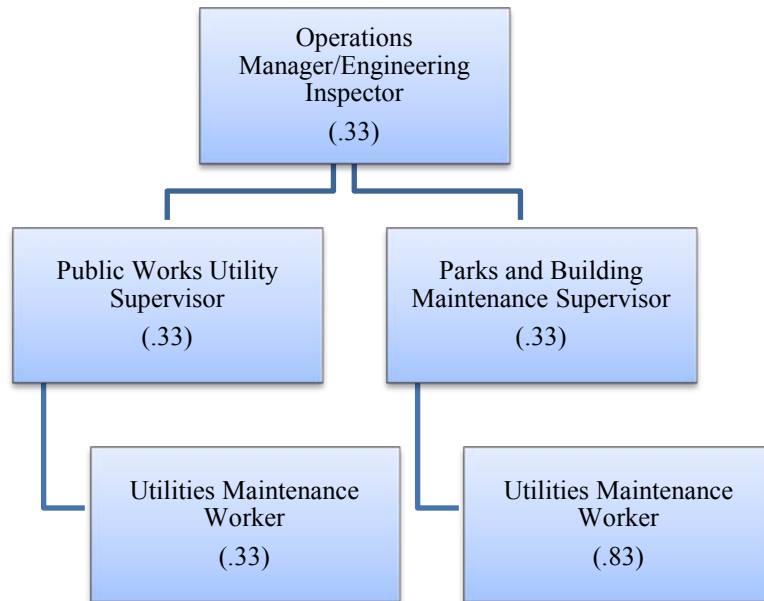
Operations Manager/Engineering Inspector
(.33)

Public Works Utility Supervisor
(.33)

Utilities Maintenance Worker
(.33)

Parks and Building Maintenance Supervisor
(.33)

Utilities Maintenance Worker
(.83)